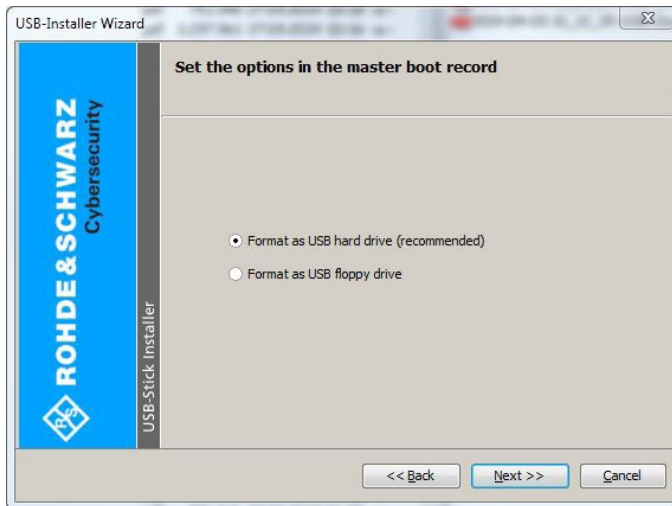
USB-Installer Wizard

ROHDE&SCHWARZ
Cybersecurity

USB-Stick Installer

Set the options in the master boot record

Format as USB hard drive (recommended)

Format as USB floppy drive

<< Back
Next >>
Cancel